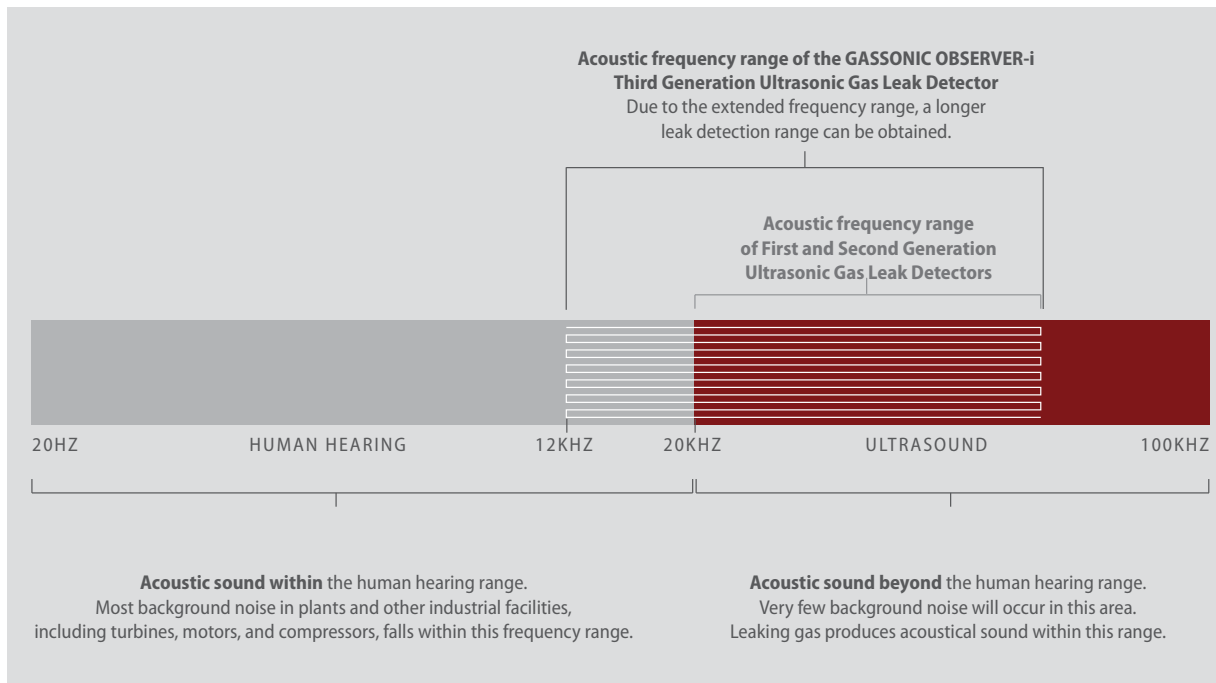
**Acoustic frequency range of the GASSONIC OBSERVER-i Third Generation Ultrasonic Gas Leak Detector**
Due to the extended frequency range, a longer leak detection range can be obtained.

**Acoustic frequency range of First and Second Generation Ultrasonic Gas Leak Detectors**

20HZ HUMAN HEARING 12KHZ 20KHZ ULTRASOUND 100KHZ

**Acoustic sound within** the human hearing range.
Most background noise in plants and other industrial facilities, including turbines, motors, and compressors, falls within this frequency range.

**Acoustic sound beyond** the human hearing range.
Very few background noise will occur in this area.
Leaking gas produces acoustical sound within this range.